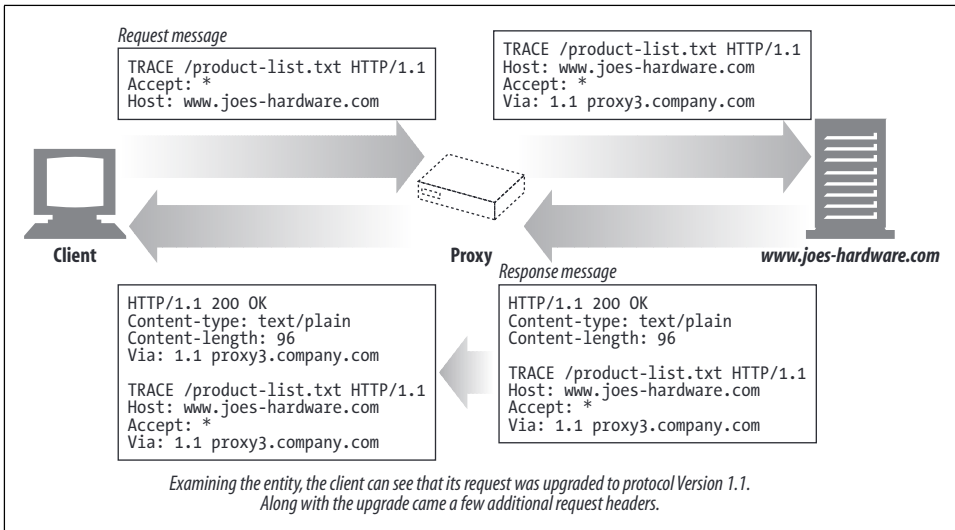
Request message

TRACE /product-list.txt HTTP/1.1
Accept: *
Host: www.joes-hardware.com

TRACE /product-list.txt HTTP/1.1
Host: www.joes-hardware.com
Accept: *
Via: 1.1 proxy3.company.com

Client

Proxy

www.joes-hardware.com

Response message

HTTP/1.1 200 OK
Content-type: text/plain
Content-length: 96
Via: 1.1 proxy3.company.com

TRACE /product-list.txt HTTP/1.1
Host: www.joes-hardware.com
Accept: *
Via: 1.1 proxy3.company.com

HTTP/1.1 200 OK
Content-type: text/plain
Content-length: 96

TRACE /product-list.txt HTTP/1.1
Host: www.joes-hardware.com
Accept: *
Via: 1.1 proxy3.company.com

Examining the entity, the client can see that its request was upgraded to protocol Version 1.1. Along with the upgrade came a few additional request headers.